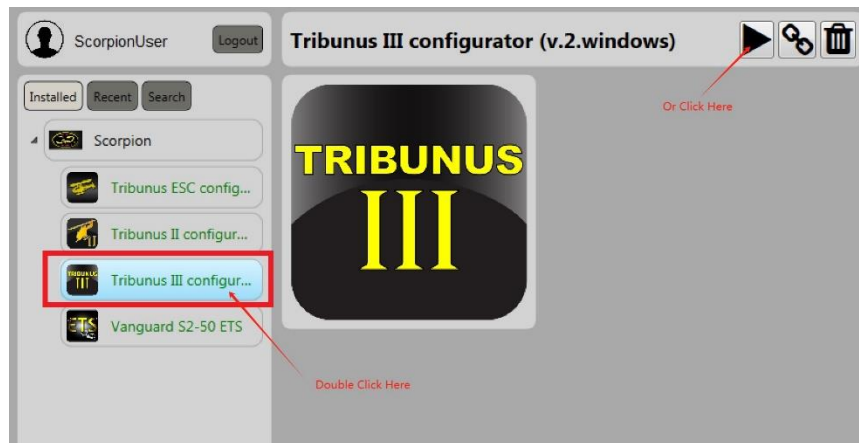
ScorpionUser Logout

Tribunus III configurator (v.2.windows)

Installed Recent Search

Scorpion

Tribunus ESC config...

Tribunus II configur...

Tribunus III configur...

Vanguard S2-50 ETS

TRIBUNUS III

Or Click Here

Double Click Here